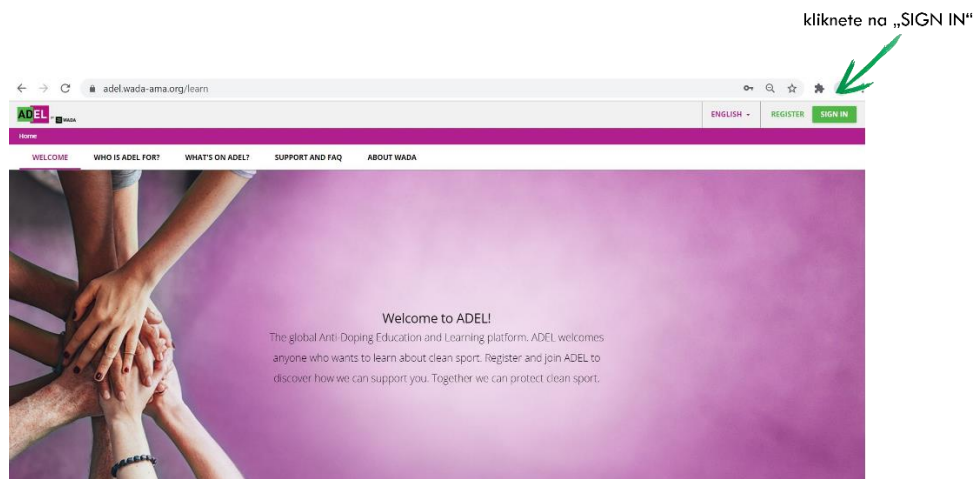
kliknete na „SIGN IN“

adel.wada-ama.org/learn

ADEL by WADA

ENGLISH

REGISTER

SIGN IN

Home

WELCOME

WHO IS ADEL FOR?

WHAT'S ON ADEL?

SUPPORT AND FAQ

ABOUT WADA

Welcome to ADEL!

The global Anti-Doping Education and Learning platform. ADEL welcomes anyone who wants to learn about clean sport. Register and join ADEL to discover how we can support you. Together we can protect clean sport.